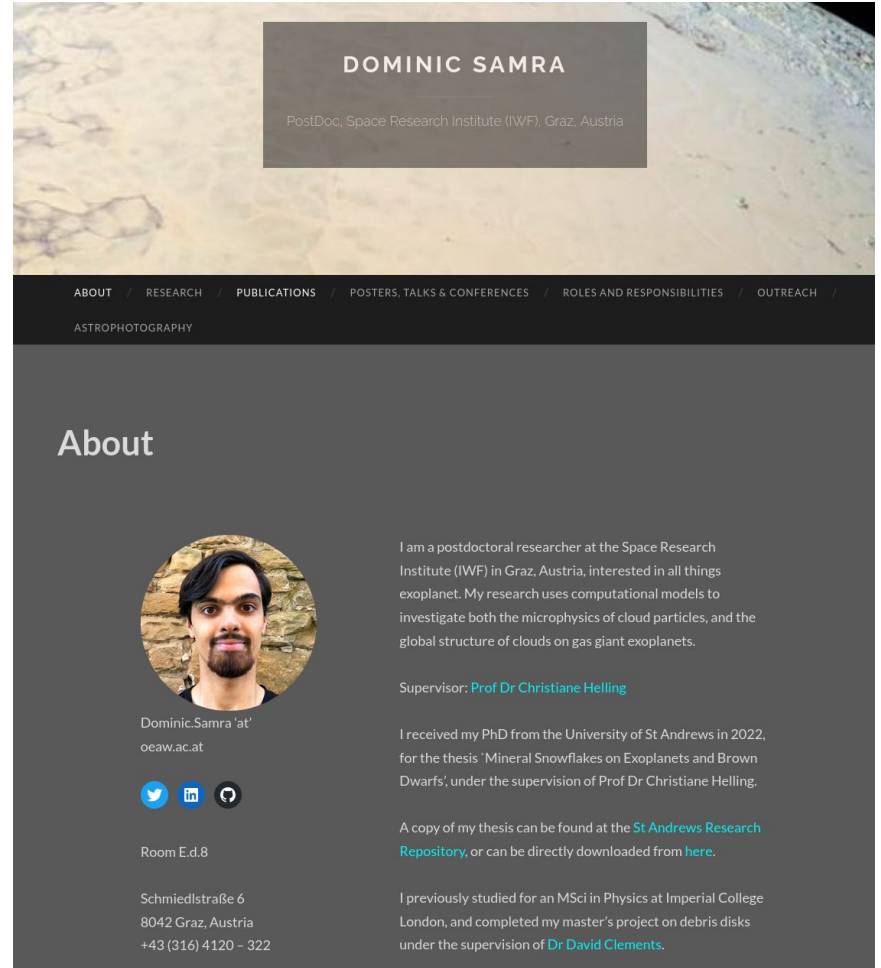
DOMINIC SAMRA

PostDoc, Space Research Institute (IWF), Graz, Austria

ABOUT / RESEARCH / PUBLICATIONS / POSTERS, TALKS & CONFERENCES / ROLES AND RESPONSIBILITIES / OUTREACH / ASTROPHOTOGRAPHY

About

Dominic.Samra 'at' oeaw.ac.at

Room E.d.8

Schmiedlstraße 6
8042 Graz, Austria
+43 (316) 4120 – 322

I am a postdoctoral researcher at the Space Research Institute (IWF) in Graz, Austria, interested in all things exoplanet. My research uses computational models to investigate both the microphysics of cloud particles, and the global structure of clouds on gas giant exoplanets.

Supervisor: Prof Dr Christiane Helling

I received my PhD from the University of St Andrews in 2022, for the thesis `Mineral Snowflakes on Exoplanets and Brown Dwarfs', under the supervision of Prof Dr Christiane Helling.

A copy of my thesis can be found at the St Andrews Research Repository, or can be directly downloaded from here.

I previously studied for an MSci in Physics at Imperial College London, and completed my master's project on debris disks under the supervision of Dr David Clements.